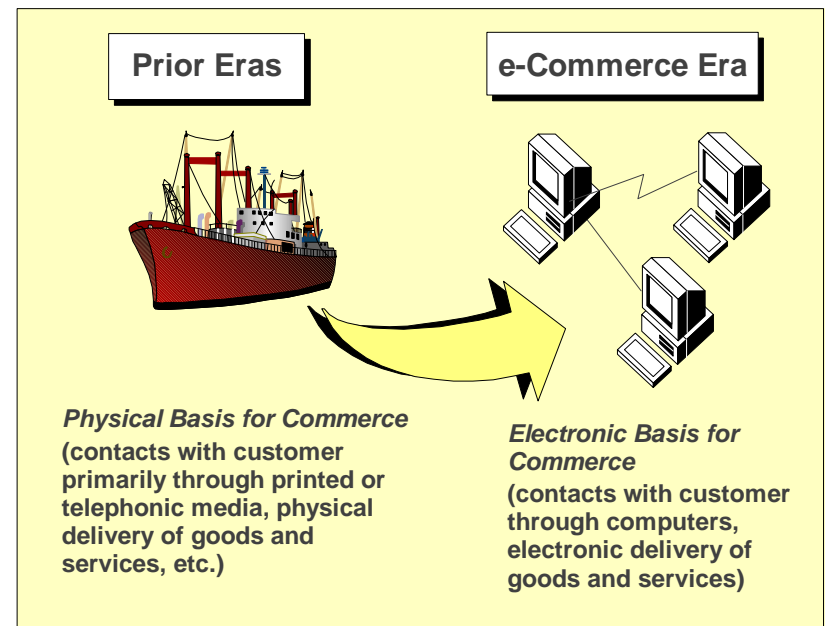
Prior Eras

e-Commerce Era

Physical Basis for Commerce
(contacts with customer primarily through printed or telephonic media, physical delivery of goods and services, etc.)

Electronic Basis for Commerce
(contacts with customer through computers, electronic delivery of goods and services)